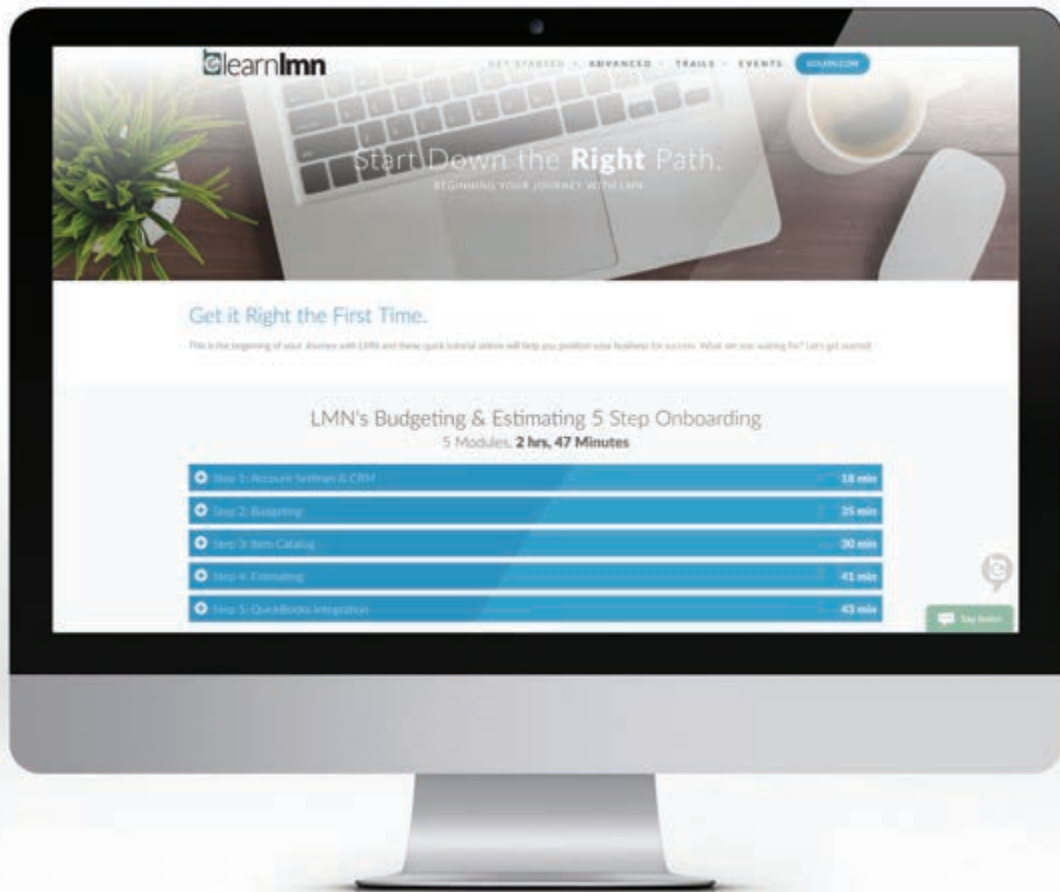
elearnlmn

GET STARTED · ADVANCED · TRAILS · EVENTS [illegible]

Start Down the Right Path.
BEGINNING YOUR JOURNEY WITH LMN

Get it Right the First Time.

This is the beginning of your Journey with LMN and these quick tutorial videos will help you position your business for success. What are you waiting for? Let's get started!

LMN's Budgeting & Estimating 5 Step Onboarding
5 Modules, 2 hrs, 47 Minutes

Step 1: Account Settings & CRM 18 min
Step 2: Budgeting 35 min
Step 3: Item Catalog 30 min
Step 4: Estimating 41 min
Step 5: QuickBooks Integration 43 min

Say hello!